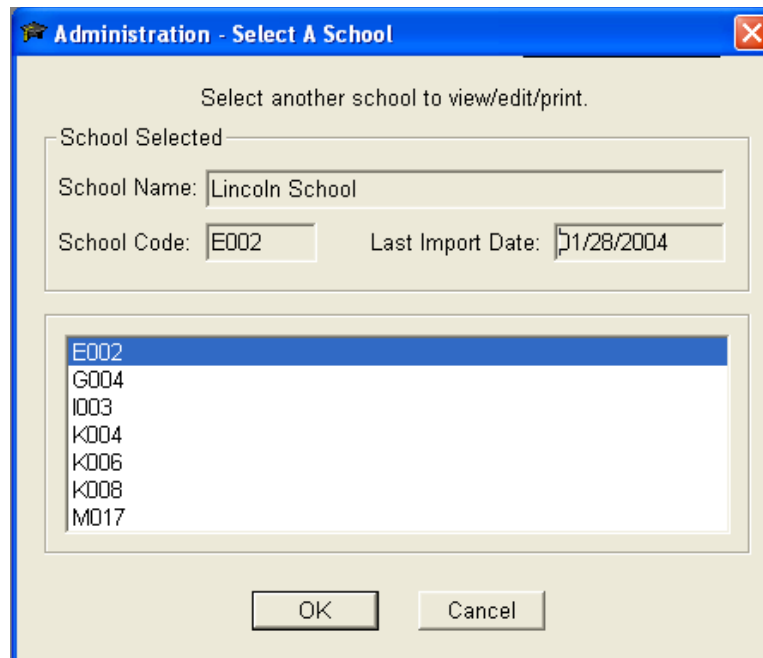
Administration - Select A School

Select another school to view/edit/print.

School Selected

School Name: Lincoln School

School Code: E002

Last Import Date: 01/28/2004

E002
G004
I003
K004
K006
K008
M017

OK

Cancel